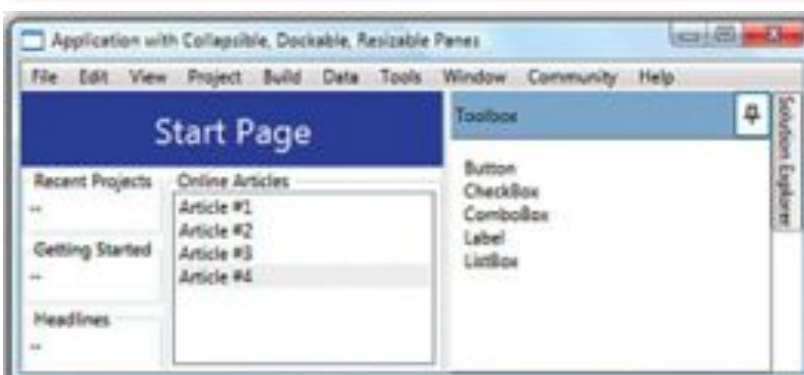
Application with Collapsible, Dockable, Resizable Panes

File Edit View Project Build Data Tools Window Community Help

Start Page

Recent Projects
...

Getting Started
...

Headlines
...

Online Articles
Article #1
Article #2
Article #3
Article #4

Toolbox

Button
CheckBox
ComboBox
Label
ListBox

Solution Explorer